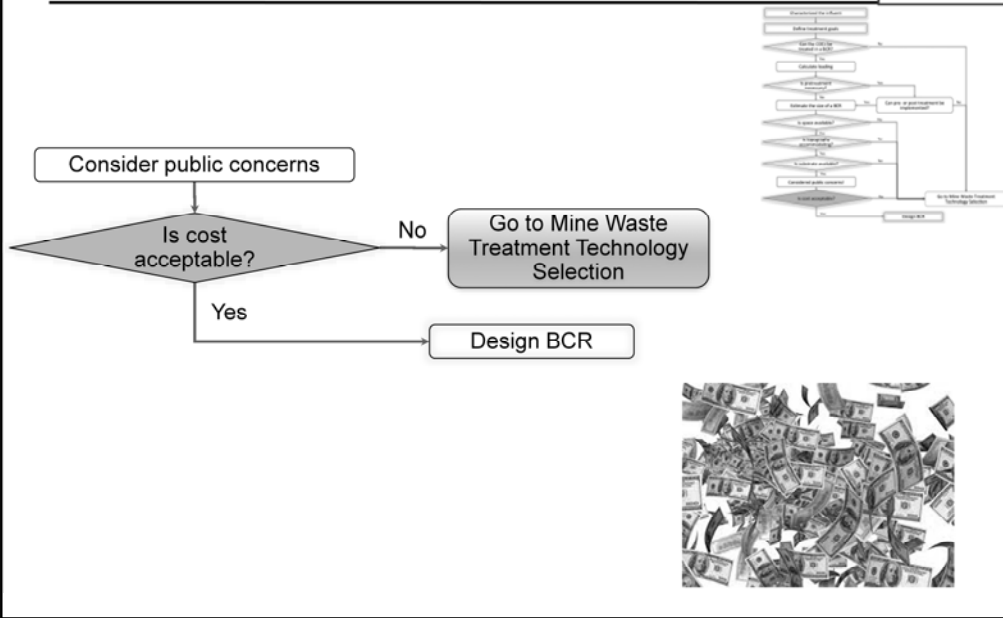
Consider public concerns

Is cost acceptable?

No

Go to Mine Waste Treatment Technology Selection

Yes

Design BCR

Characterize the effluent
Define treatment goals
Can the COCs be treated in a BCR?
No
Yes
Calculate loading
Is pretreatment necessary?
No
Yes
Estimate the size of a BCR
Yes
Can pre- or post-treatment be implemented?
No
Is space available?
Is terrain accommodating?
Is substrate available?
Consider public concerns
Is cost acceptable?
No
Go to Mine Waste Treatment Technology Selection
Yes
Design BCR